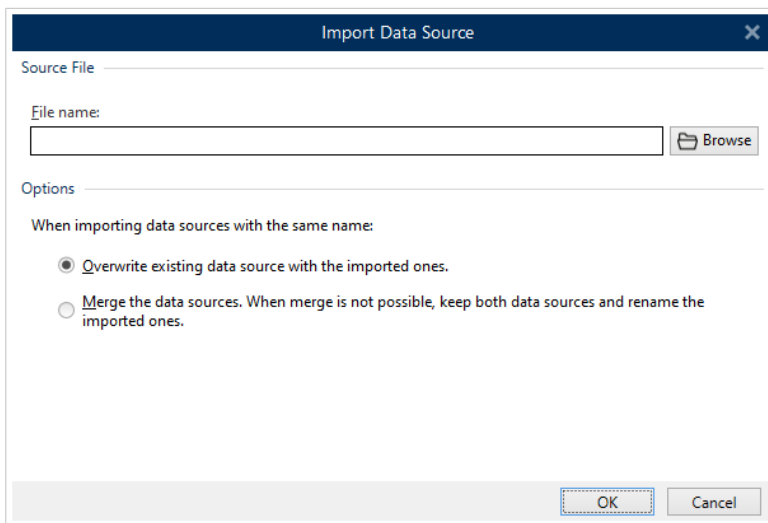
Import Data Source

Source File

File name:

Browse

Options

When importing data sources with the same name:

Overwrite existing data source with the imported ones.

Merge the data sources. When merge is not possible, keep both data sources and rename the imported ones.

OK

Cancel